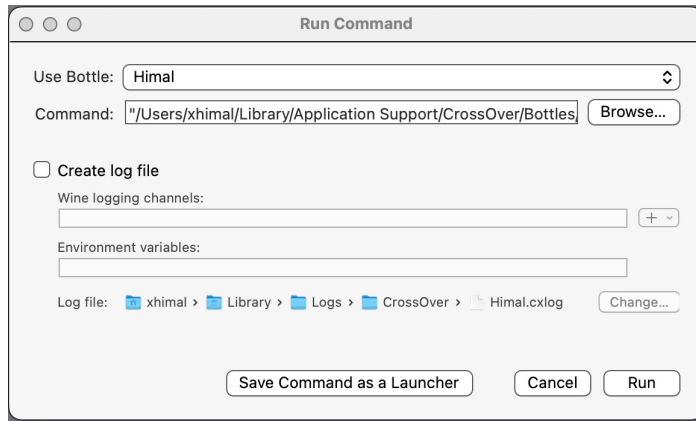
Run Command

Use Bottle: Himal

Command: "/Users/xhimal/Library/Application Support/CrossOver/Bottles/ Browse...

Create log file

Wine logging channels:

+

Environment variables:

Log file: xhimal › Library › Logs › CrossOver › Himal.cxlog Change...

Save Command as a Launcher Cancel Run